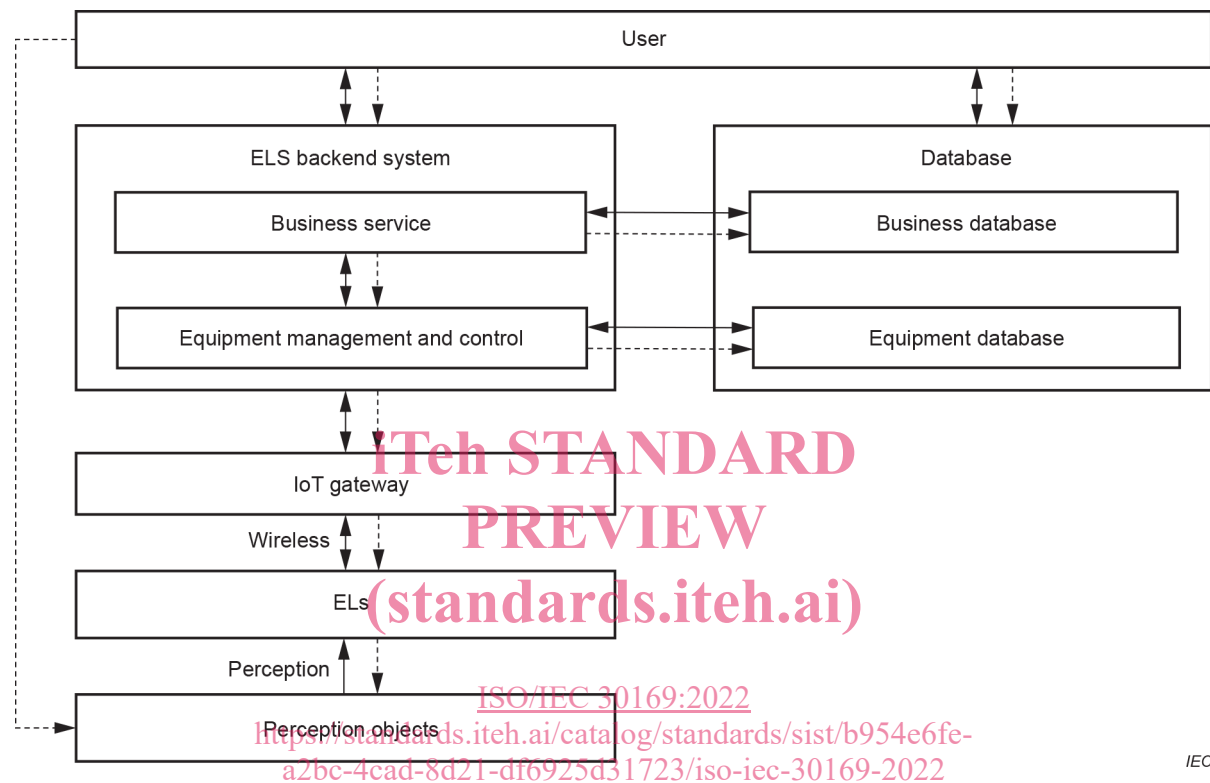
User

ELS backend system

Business service

Equipment management and control

Database

Business database

Equipment database

iTeh STANDARD PREVIEW (standards.iteh.ai)

IoT gateway

Wireless

ELs

Perception

ISO/IEC 30169:2022

Perception objects

https://standards.iteh.ai/catalog/standards/sist/b954e6fe-a2bc-4cad-8d21-df6925d31723/iso-iec-30169-2022

IEC